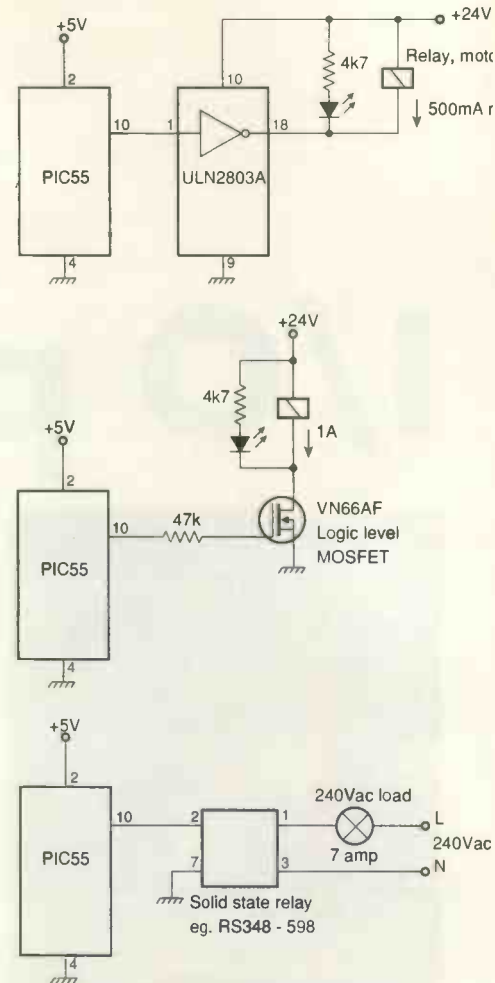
+5V

2

PIC55

10

4

1

ULN2803A

10

18

9

+24V

4k7

Relay, moto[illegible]

500mA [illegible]

+24V

4k7

1A

+5V

2

PIC55

10

4

47k

VN66AF

Logic level

MOSFET

+5V

2

PIC55

10

4

2

7

1

3

Solid state relay

eg. RS348 - 598

240Vac load

7 amp

L

240Vac

N